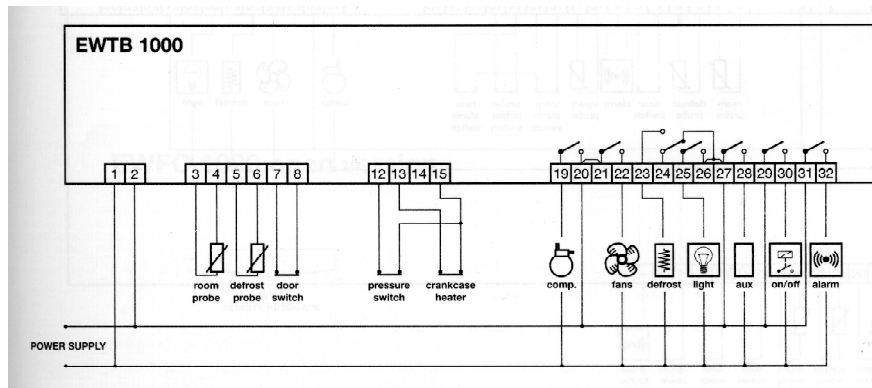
EWTB 1000

1 2 3 4 5 6 7 8 12 13 14 15 19 20 21 22 23 24 25 26 27 28 29 30 31 32

room probe

defrost probe

door switch

pressure switch

crankcase heater

comp.

fans

defrost

light

aux

on/off

alarm

POWER SUPPLY